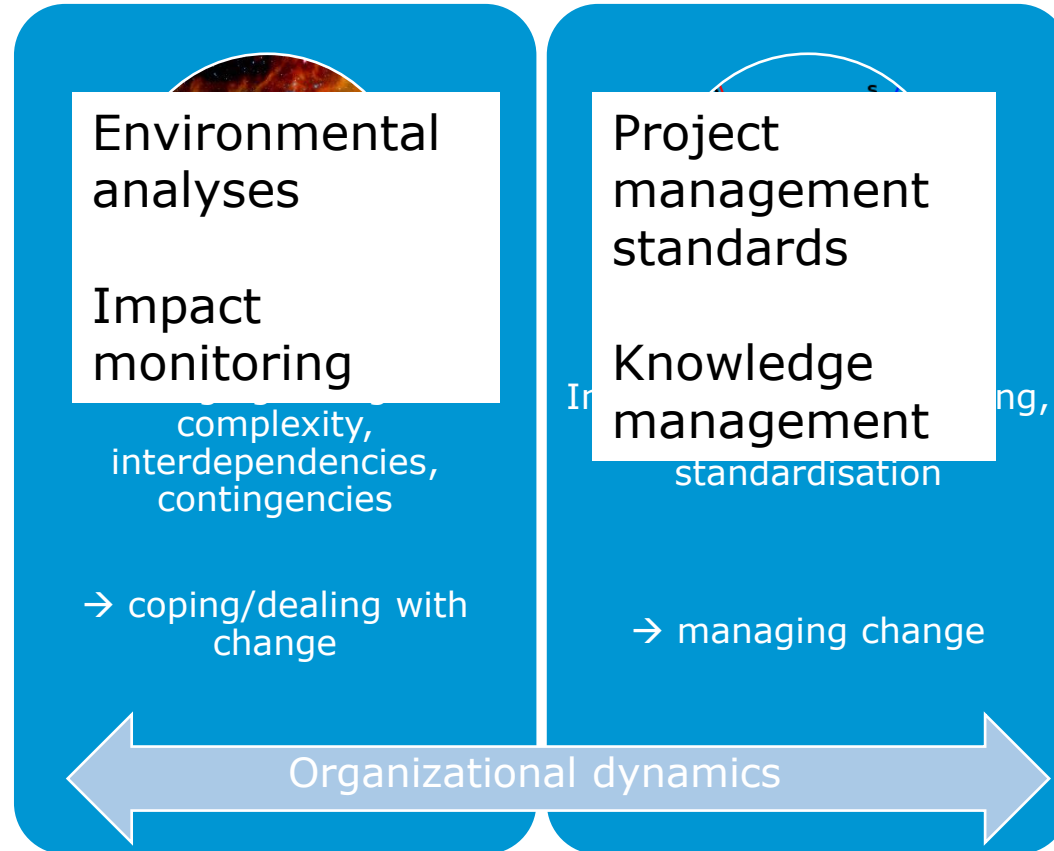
Environmental analyses

Impact monitoring

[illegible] complexity, interdependencies, contingencies

→ coping/dealing with change

Project management standards

Knowledge management

In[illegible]ng, standardisation

→ managing change

Organizational dynamics